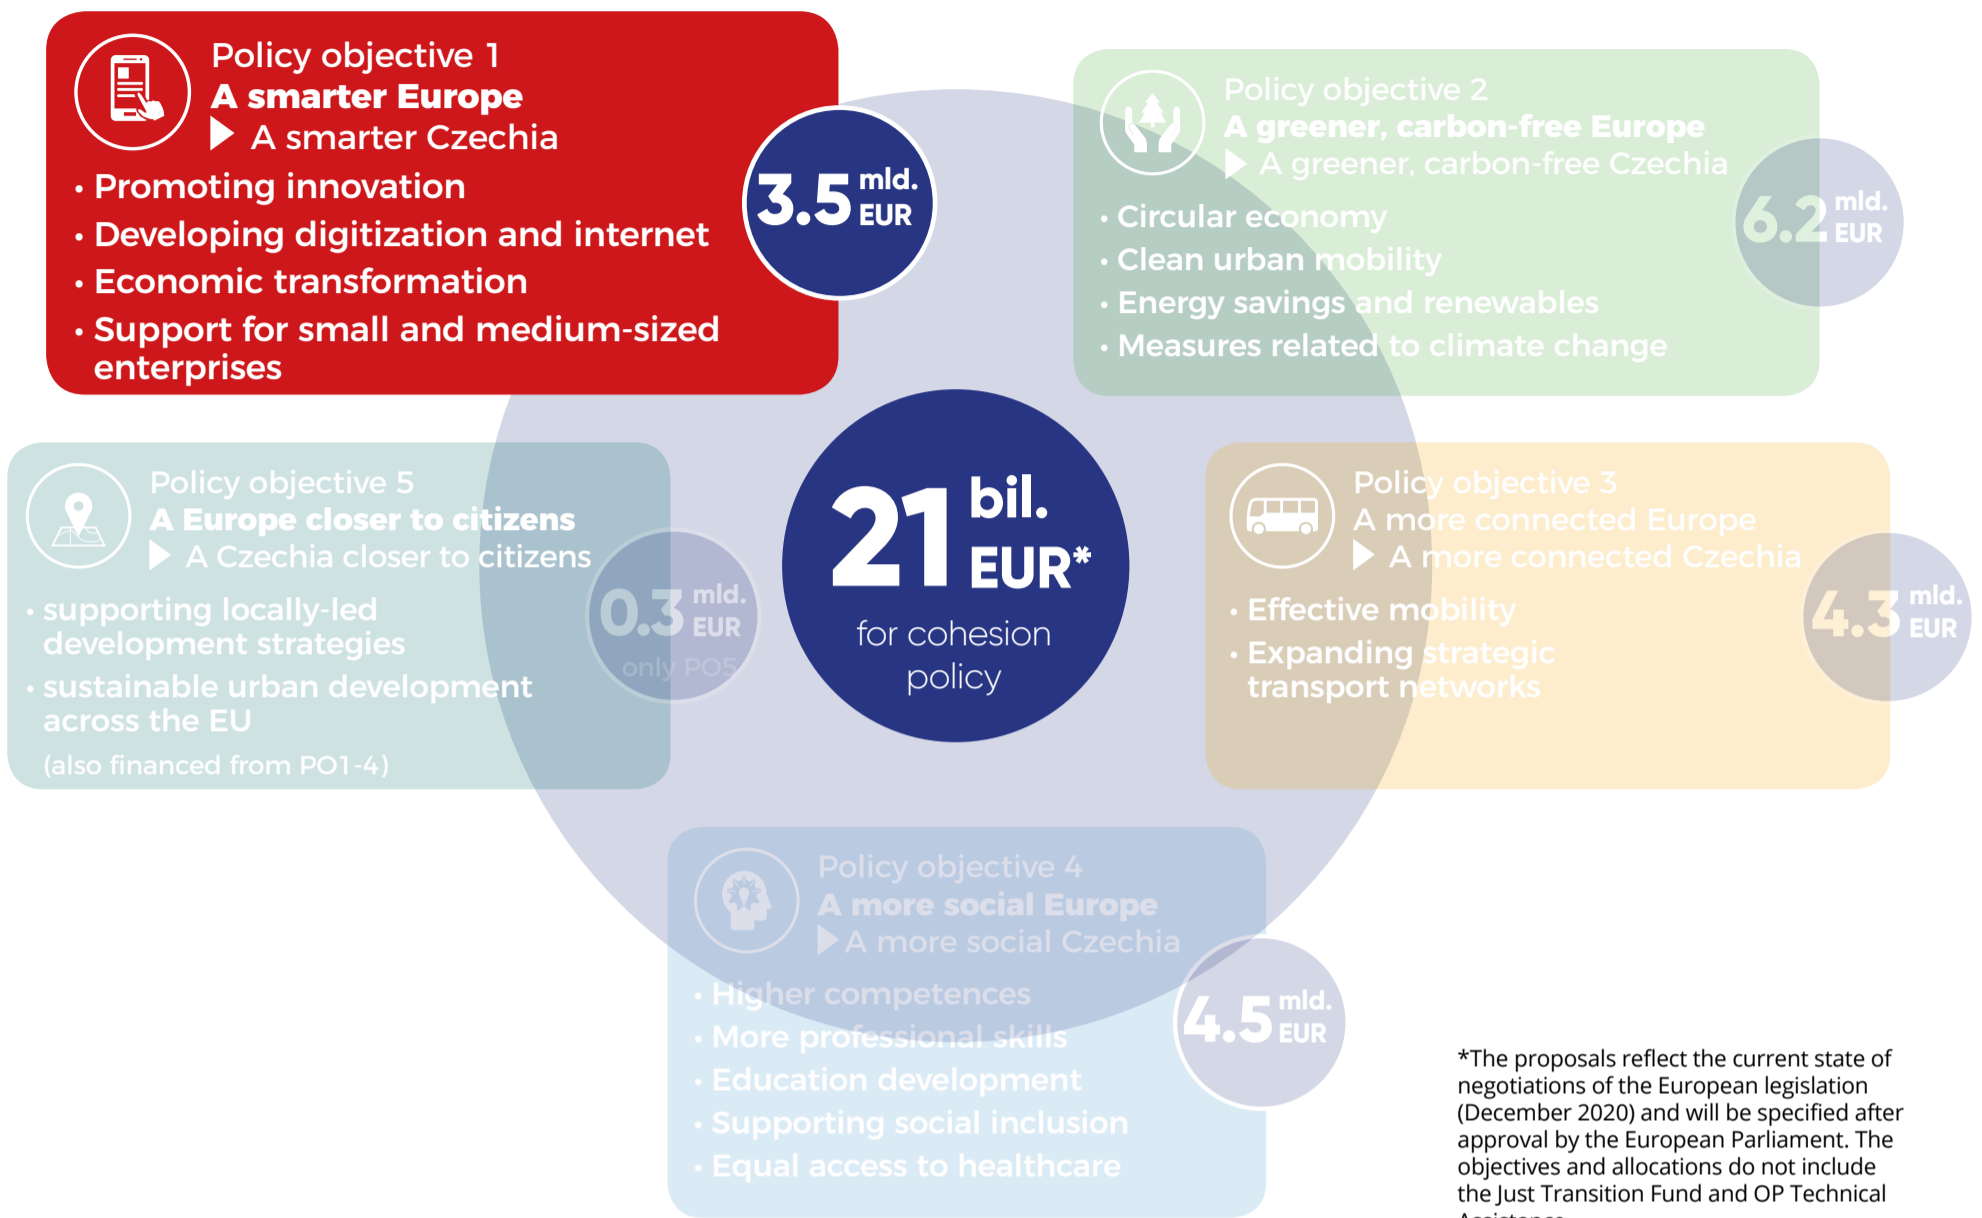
Policy objective 1
A smarter Europe
A smarter Czechia

• Promoting innovation
• Developing digitization and internet
• Economic transformation
• Support for small and medium-sized enterprises

3.5 mld. EUR

Policy objective 2
A greener, carbon-free Europe
A greener, carbon-free Czechia

• Circular economy
• Clean urban mobility
• Energy savings and renewables
• Measures related to climate change

6.2 mld. EUR

Policy objective 5
A Europe closer to citizens
A Czechia closer to citizens

• supporting locally-led development strategies
• sustainable urban development across the EU

(also financed from PO1-4)

0.3 mld. EUR
only PO5

21 bil. EUR*
for cohesion policy

Policy objective 3
A more connected Europe
A more connected Czechia

• Effective mobility
• Expanding strategic transport networks

4.3 mld. EUR

Policy objective 4
A more social Europe
A more social Czechia

• Higher competences
• More professional skills
• Education development
• Supporting social inclusion
• Equal access to healthcare

4.5 mld. EUR

*The proposals reflect the current state of negotiations of the European legislation (December 2020) and will be specified after approval by the European Parliament. The objectives and allocations do not include the Just Transition Fund and OP Technical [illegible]